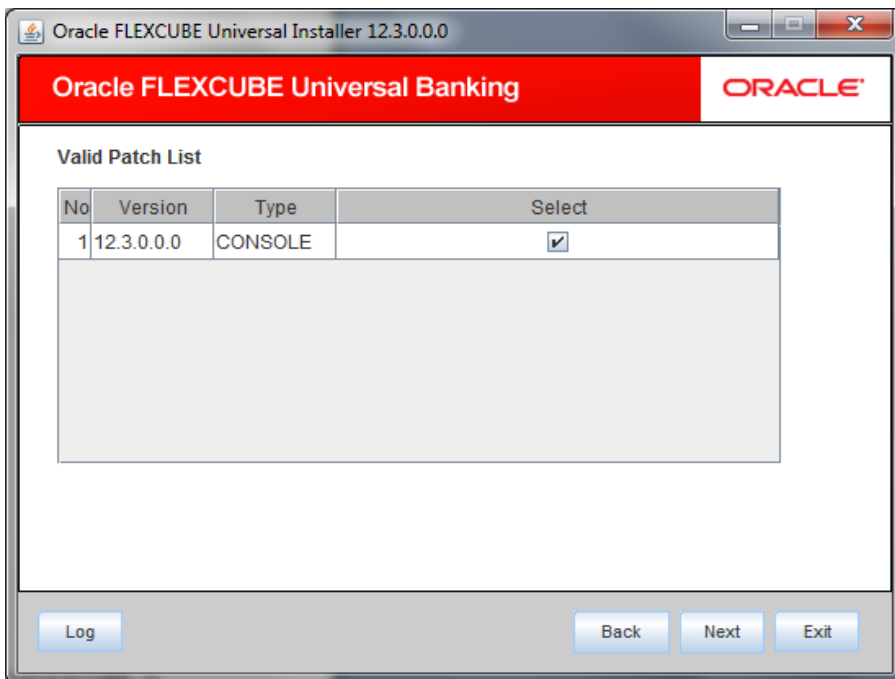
Oracle FLEXCUBE Universal Installer 12.3.0.0.0

Oracle FLEXCUBE Universal Banking

ORACLE

Valid Patch List

| No | Version | Type | Select |
|---|---|---|---|
| 1 | 12.3.0.0.0 | CONSOLE | ✔ |

Log

Back

Next

Exit